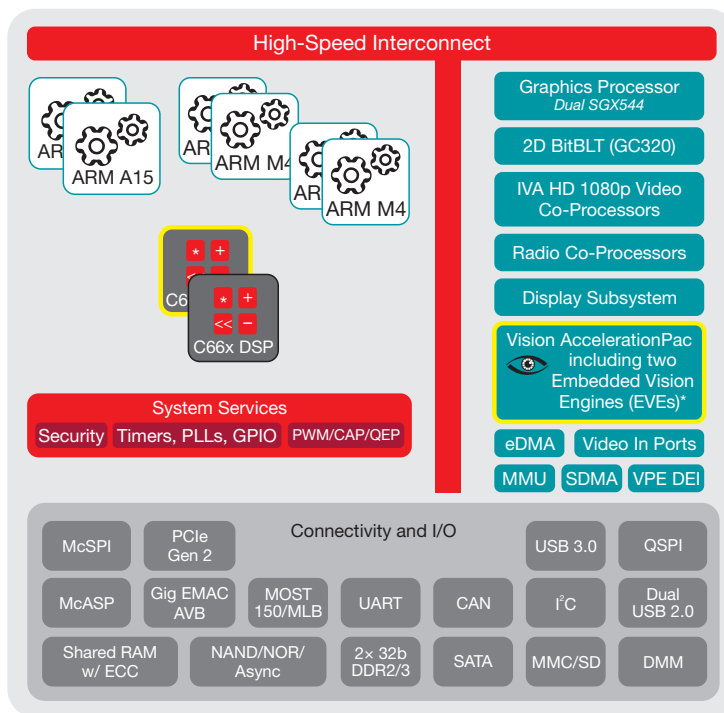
High-Speed Interconnect

AR

ARM A15

AR

ARM M4

AR

ARM M4

C6

⋆ +
<< −

C66x DSP

Graphics Processor
Dual SGX544

2D BitBLT (GC320)

IVA HD 1080p Video Co-Processors

Radio Co-Processors

Display Subsystem

Vision AccelerationPac including two Embedded Vision Engines (EVEs)*

eDMA

Video In Ports

MMU

SDMA

VPE DEI

System Services

Security

Timers, PLLs, GPIO

PWM/CAP/QEP

Connectivity and I/O

McSPI

PCIe Gen 2

USB 3.0

QSPI

McASP

Gig EMAC AVB

MOST 150/MLB

UART

CAN

$I^2C$

Dual USB 2.0

Shared RAM w/ ECC

NAND/NOR/ Async

2× 32b DDR2/3

SATA

MMC/SD

DMM